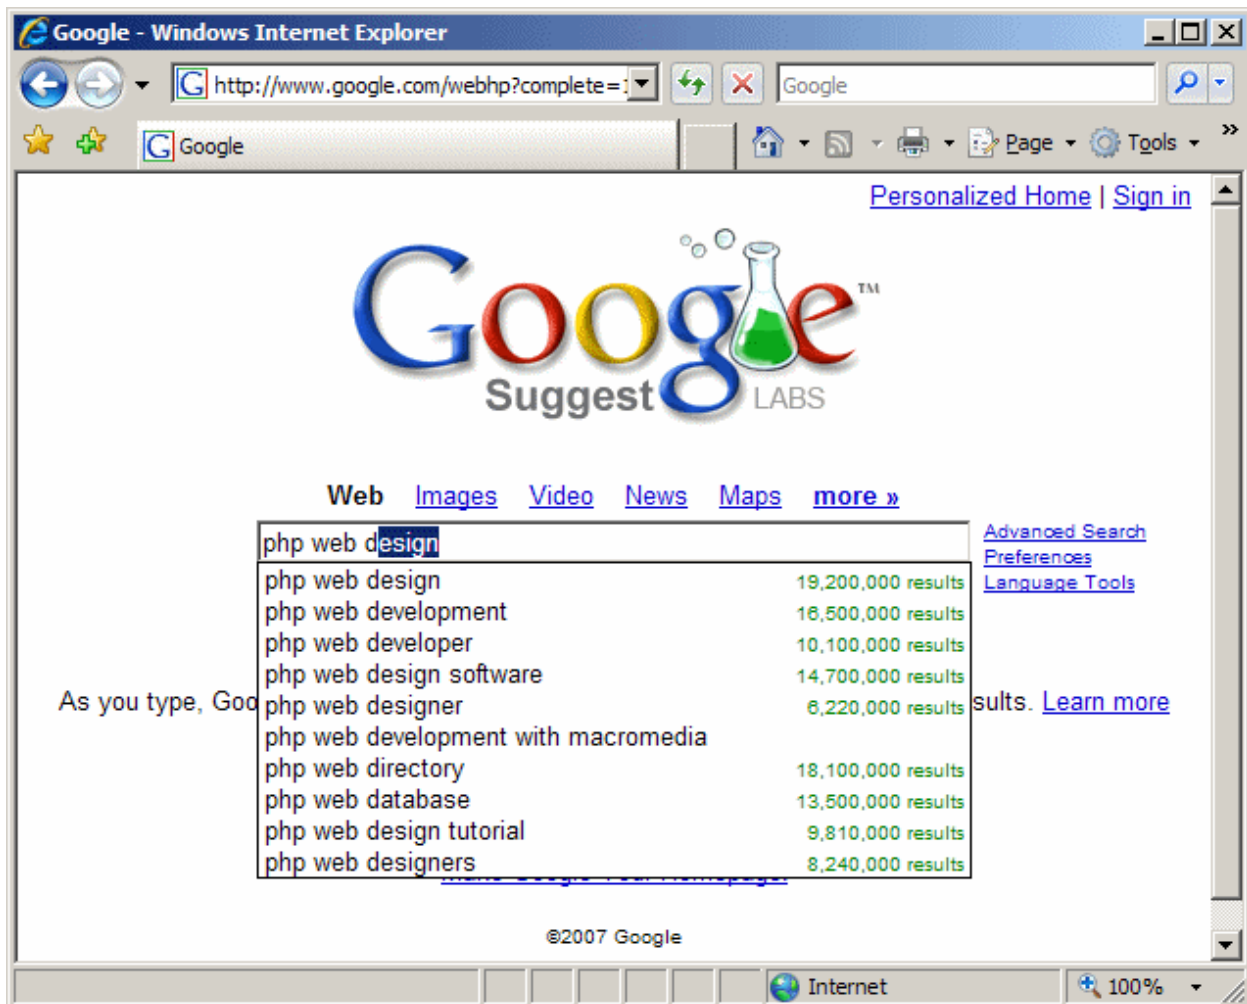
Google - Windows Internet Explorer

http://www.google.com/webhp?complete=1

Google

Google

Page Tools

Personalized Home | Sign in

Google™
Suggest LABS

Web Images Video News Maps more »

php web design

Advanced Search
Preferences
Language Tools

| | |
|---|---|
| php web design | 19,200,000 results |
| php web development | 16,500,000 results |
| php web developer | 10,100,000 results |
| php web design software | 14,700,000 results |
| php web designer | 6,220,000 results |
| php web development with macromedia | |
| php web directory | 18,100,000 results |
| php web database | 13,500,000 results |
| php web design tutorial | 9,810,000 results |
| php web designers | 8,240,000 results |

As you type, Goo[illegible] sults. Learn more

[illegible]

©2007 Google

Internet

100%